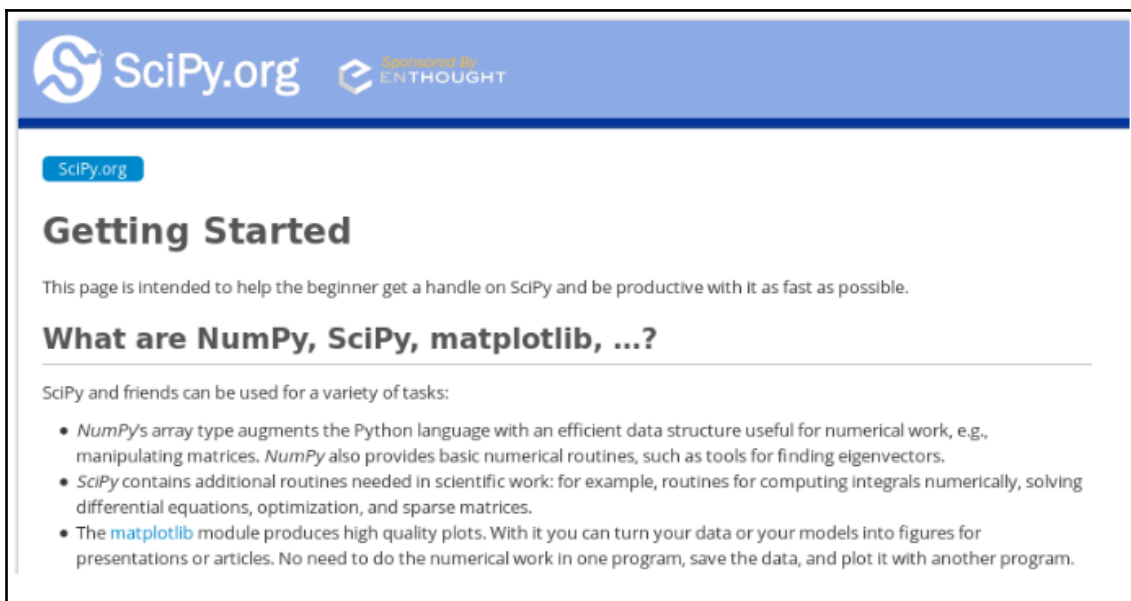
SciPy.org Sponsored By ENTHOUGHT

SciPy.org

Getting Started

This page is intended to help the beginner get a handle on SciPy and be productive with it as fast as possible.

What are NumPy, SciPy, matplotlib, ...?

SciPy and friends can be used for a variety of tasks:

- NumPy's array type augments the Python language with an efficient data structure useful for numerical work, e.g., manipulating matrices. NumPy also provides basic numerical routines, such as tools for finding eigenvectors.
- SciPy contains additional routines needed in scientific work: for example, routines for computing integrals numerically, solving differential equations, optimization, and sparse matrices.
- The matplotlib module produces high quality plots. With it you can turn your data or your models into figures for presentations or articles. No need to do the numerical work in one program, save the data, and plot it with another program.